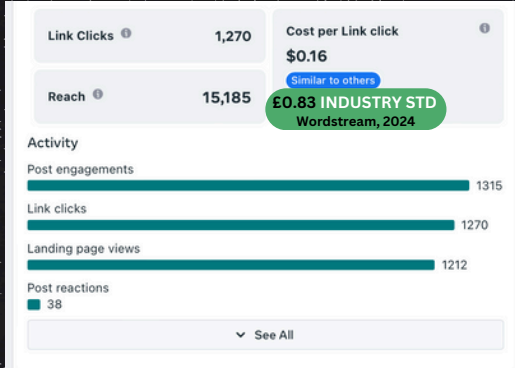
Link Clicks 1,270

Reach 15,185

Cost per Link click
$0.16
Similar to others

£0.83 INDUSTRY STD
Wordstream, 2024

Activity

Post engagements
1315

Link clicks
1270

Landing page views
1212

Post reactions
38

See All